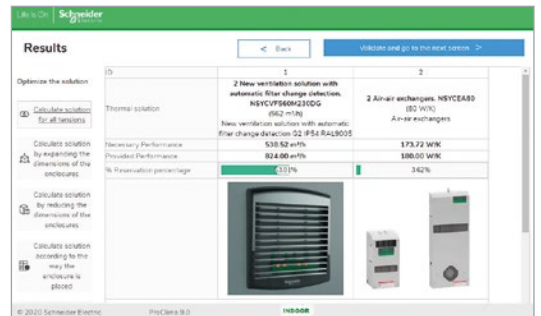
Life is On | Schneider Electric

Results

< Back

Validate and go to the next screen >

Optimize the solution

Calculate solution for all tensions

Calculate solution by expanding the dimensions of the enclosures

Calculate solution by reducing the dimensions of the enclosures

Calculate solution according to the way the enclosure is placed

| ID | 1 | 2 |
|---|---|---|
| Thermal solution | 2 New ventilation solution with automatic filter change detection. NSYCVF560M230DG (562 m³/h) New ventilation solution with automatic filter change detection G2 IP54 RAL9005 | 2 Air-air exchangers. NSYCEA80 (80 W/K) Air-air exchangers |
| Necessary Performance | 538.52 m³/h | 173.72 W/K |
| Provided Performance | 824.00 m³/h | 180.00 W/K |
| % Reservation percentage | 53.01% | 342% |

© 2020 Schneider Electric    ProClima 8.0    INDOOR